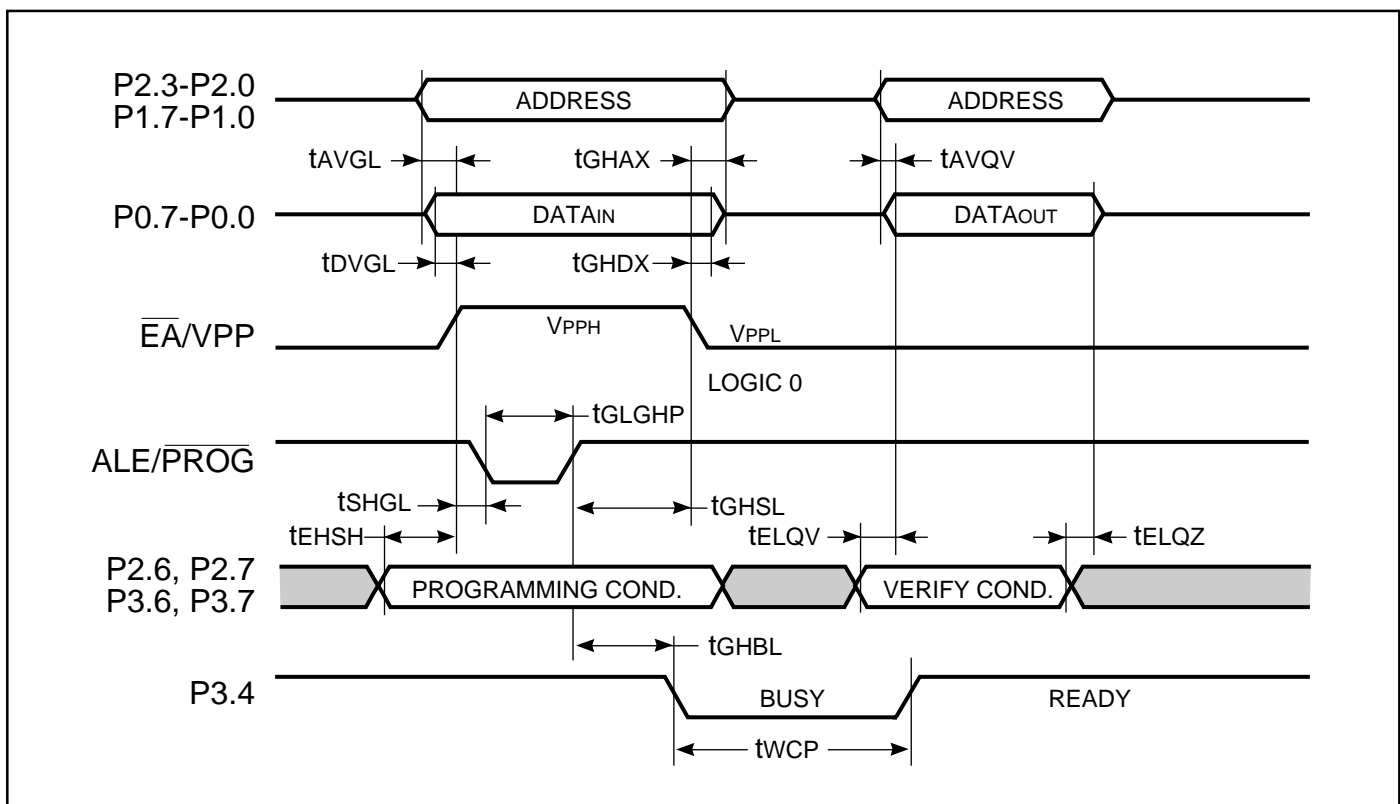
P2.3-P2.0
P1.7-P1.0

ADDRESS

ADDRESS

tAVGL

tGHAX

tAVQV

P0.7-P0.0

DATAIN

DATAOUT

tDVGL

tGHDX

$\overline{EA}$/VPP

VPPH

VPPL

LOGIC 0

tGLGHP

ALE/$\overline{PROG}$

tSHGL

tGHSL

tEHSH

tELQV

tELQZ

P2.6, P2.7
P3.6, P3.7

PROGRAMMING COND.

VERIFY COND.

tGHBL

P3.4

BUSY

READY

tWCP